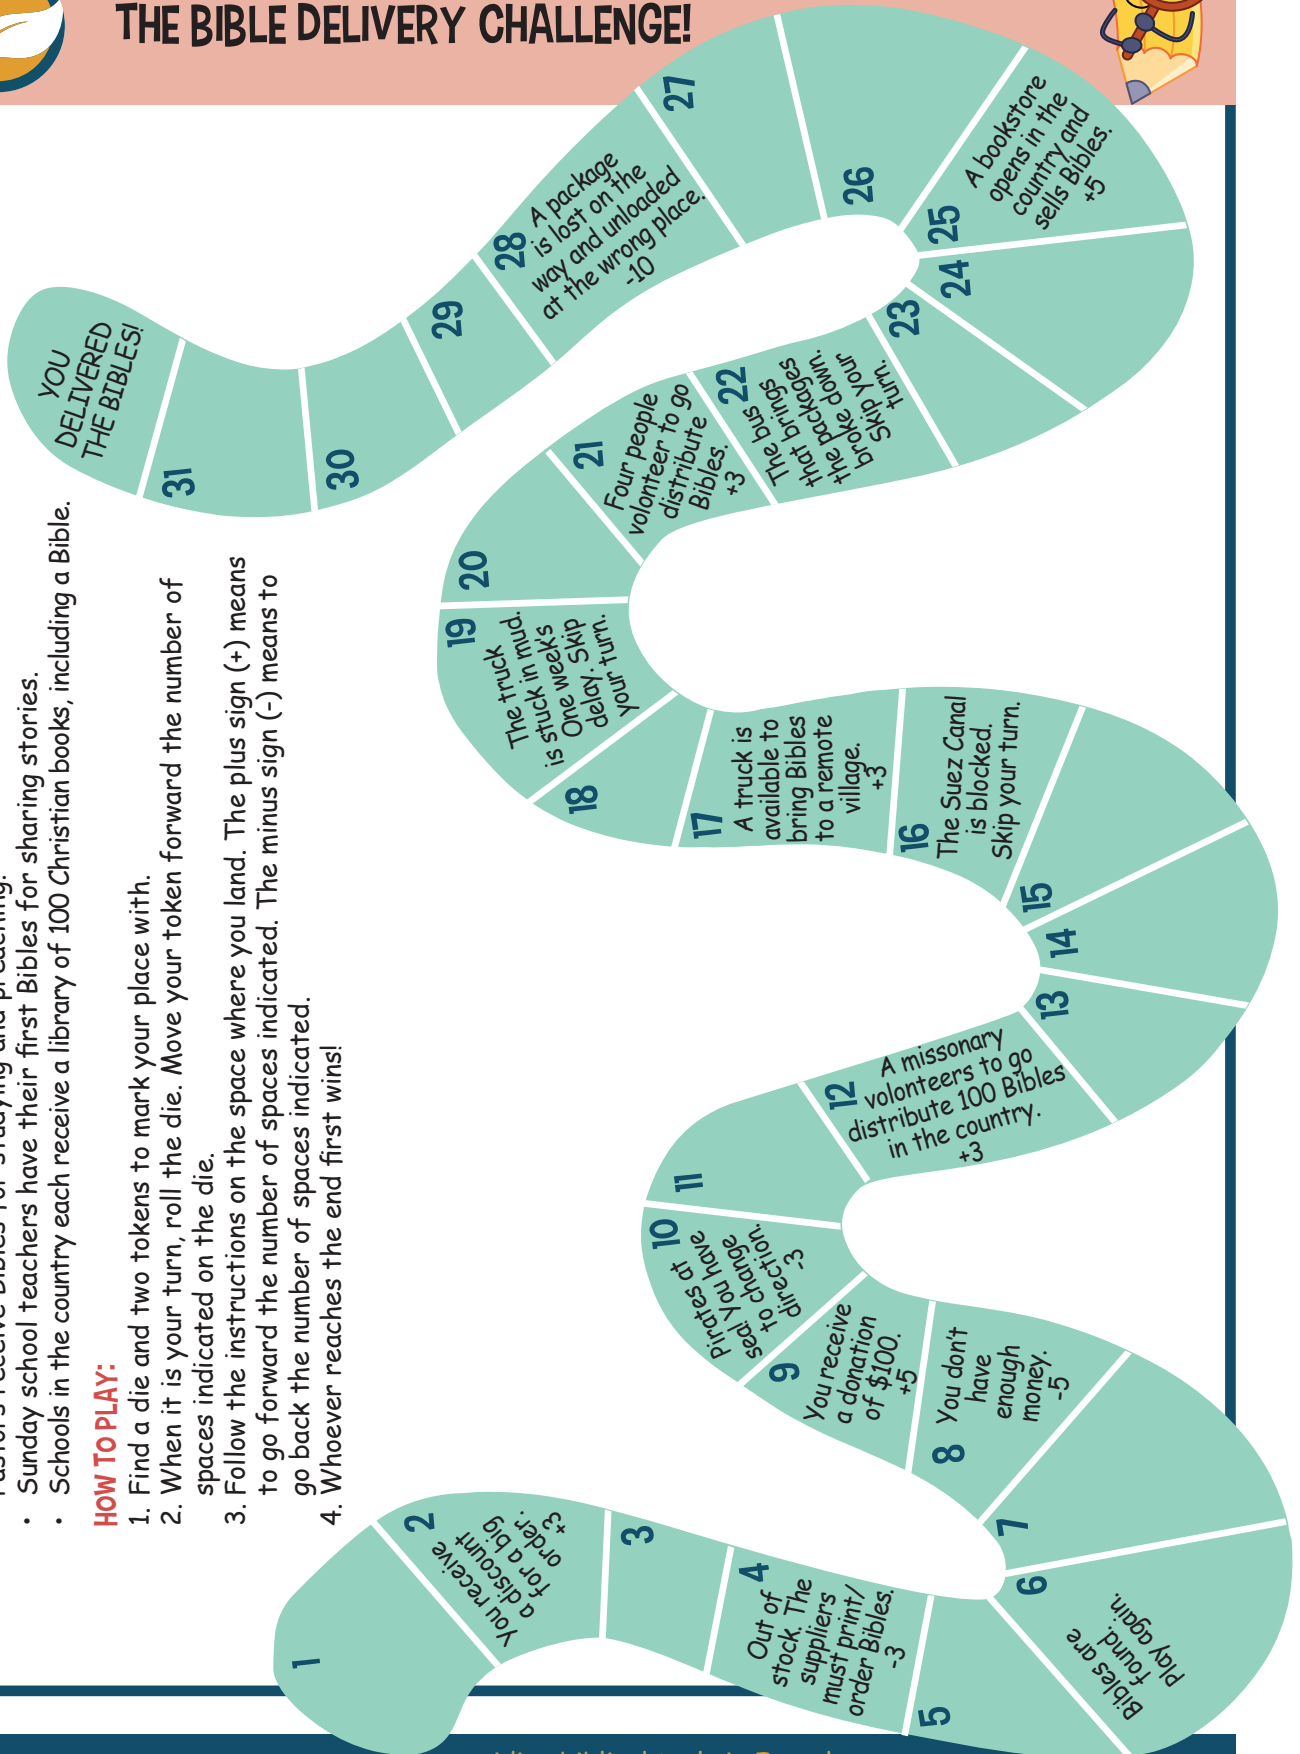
THE BIBLE DELIVERY CHALLENGE!

Pastors receive Bibles for studying and preaching.
• Sunday school teachers have their first Bibles for sharing stories.
• Schools in the country each receive a library of 100 Christian books, including a Bible.

HOW TO PLAY:
1. Find a die and two tokens to mark your place with.
2. When it is your turn, roll the die. Move your token forward the number of spaces indicated on the die.
3. Follow the instructions on the space where you land. The plus sign (+) means to go forward the number of spaces indicated. The minus sign (-) means to go back the number of spaces indicated.
4. Whoever reaches the end first wins!

1

2 You receive a discount for a big order. +3

3

4 Out of stock. The suppliers must print/order Bibles. -3

5

6 Bibles are found. Play again.

7

8 You don't have enough money. -5

9 You receive a donation of $100. +5

10 Pirates at sea! You have to change direction. -3

11

12 A missonary volonteers to go distribute 100 Bibles in the country. +3

13

14

15

16 The Suez Canal is blocked. Skip your turn.

17 A truck is available to bring Bibles to a remote village. +3

18

19 The truck is stuck in mud. One week's delay. Skip your turn.

20

21 Four people volonteer to go distribute Bibles. +3

22 The bus That brings the packages broke down. Skip your turn.

23

24

25 A bookstore opens in the country and sells Bibles. +5

26

27

28 A package is lost on the way and unloaded at the wrong place. -10

29

30

31

YOU DELIVERED THE BIBLES!